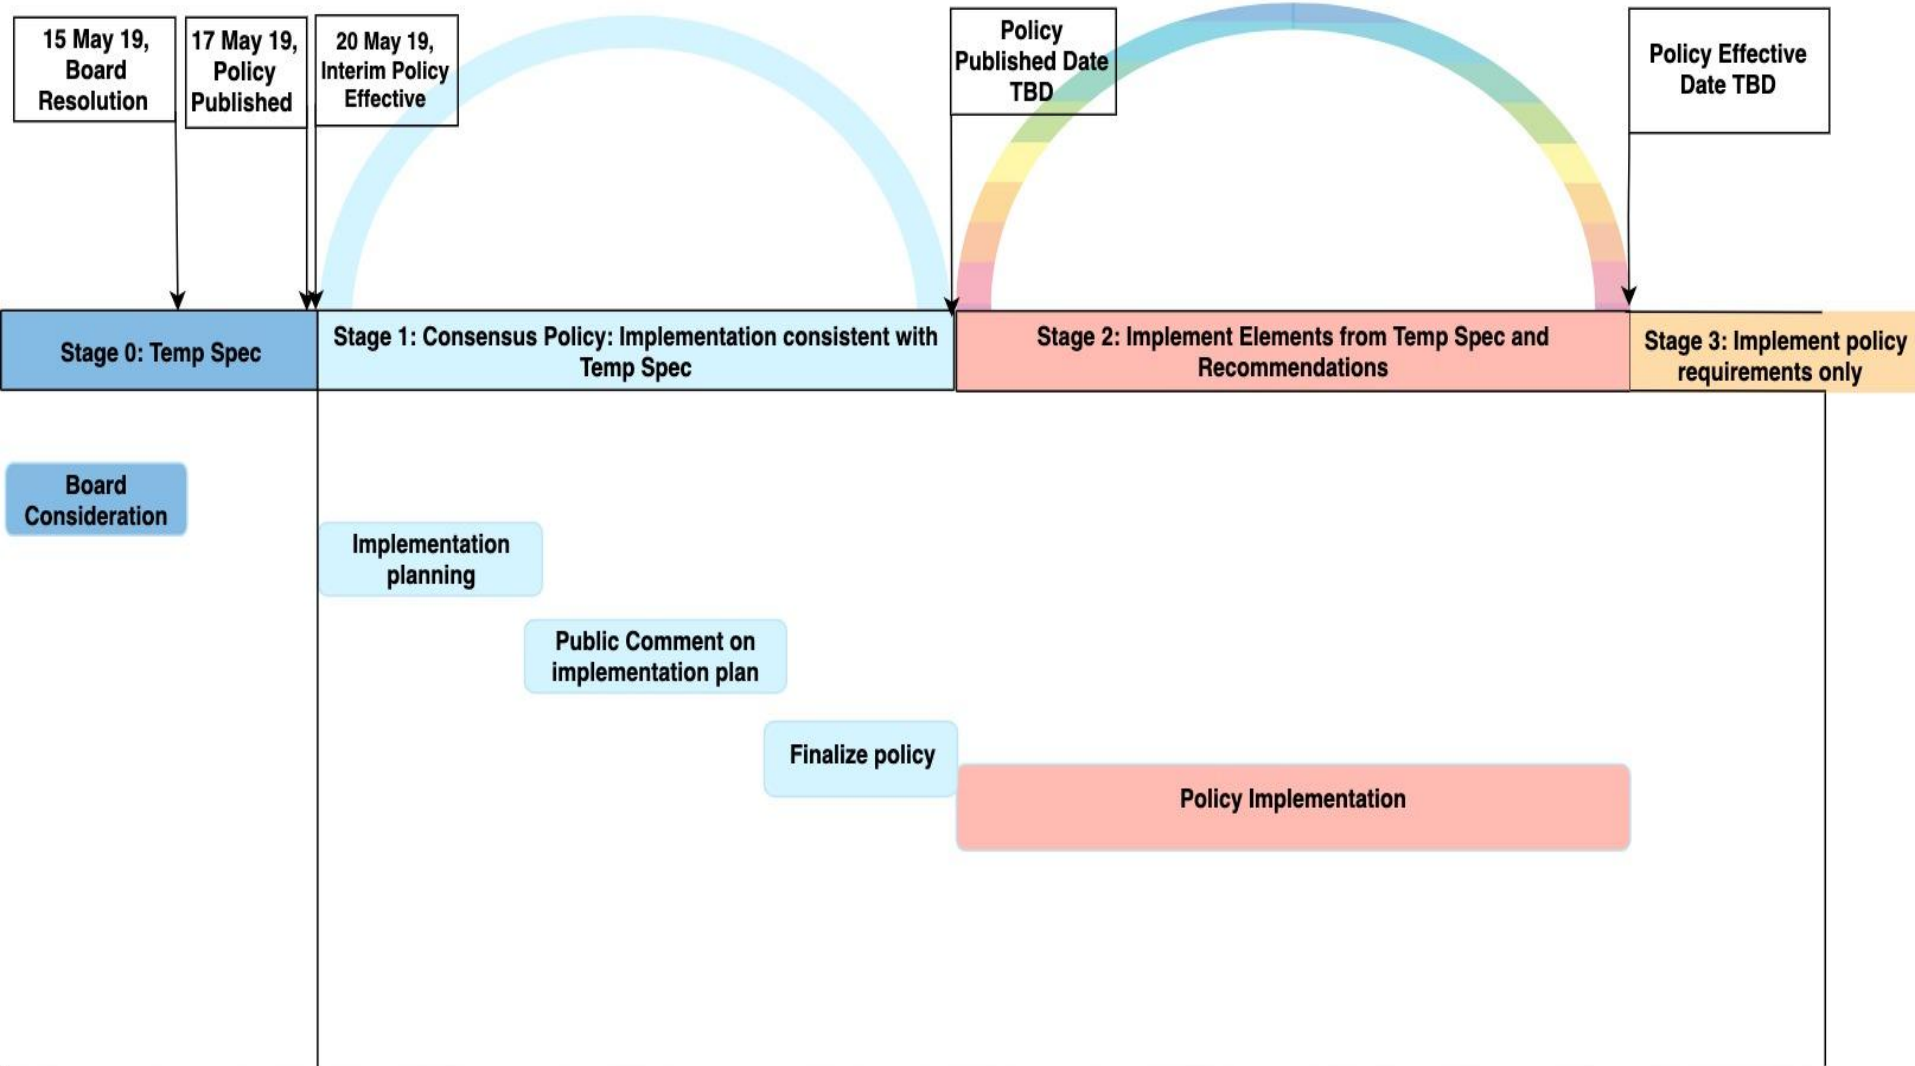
15 May 19, Board Resolution

17 May 19, Policy Published

20 May 19, Interim Policy Effective

Policy Published Date TBD

Policy Effective Date TBD

Stage 0: Temp Spec

Stage 1: Consensus Policy: Implementation consistent with Temp Spec

Stage 2: Implement Elements from Temp Spec and Recommendations

Stage 3: Implement policy requirements only

Board Consideration

Implementation planning

Public Comment on implementation plan

Finalize policy

Policy Implementation